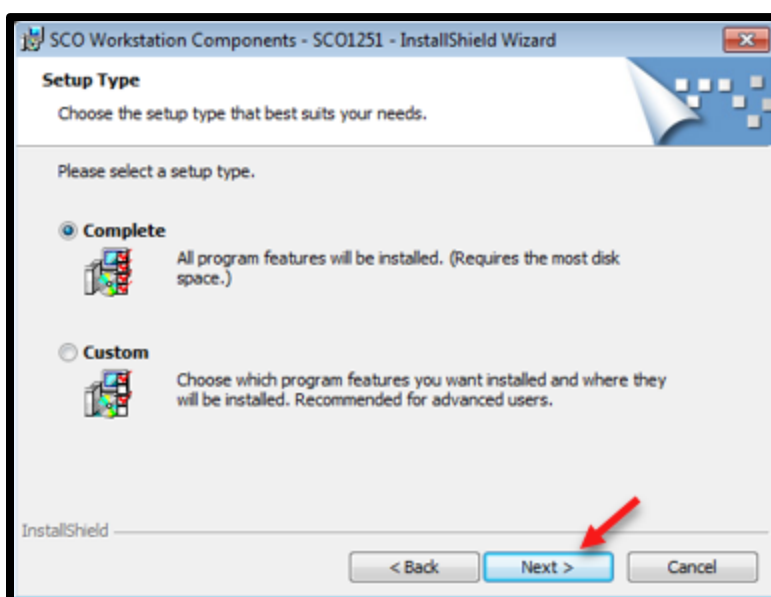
SCO Workstation Components - SCO1251 - InstallShield Wizard

Setup Type

Choose the setup type that best suits your needs.

Please select a setup type.

Complete

All program features will be installed. (Requires the most disk space.)

Custom

Choose which program features you want installed and where they will be installed. Recommended for advanced users.

InstallShield

< Back

Next >

Cancel